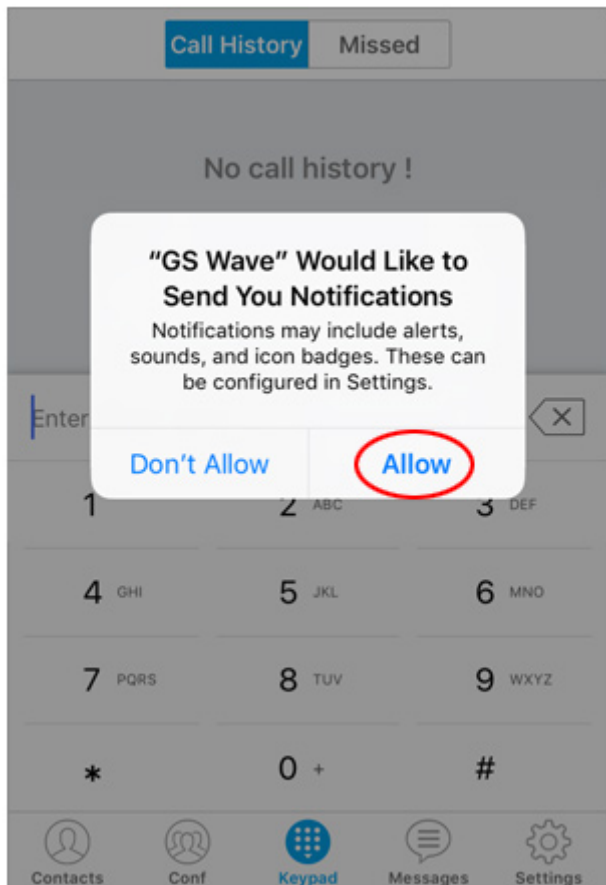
Call History Missed

No call history !

"GS Wave" Would Like to Send You Notifications

Notifications may include alerts, sounds, and icon badges. These can be configured in Settings.

Enter

Don't Allow Allow

1 2 ABC 3 DEF

4 GHI 5 JKL 6 MNO

7 PQRS 8 TUV 9 WXYZ

* 0 + #

Contacts Conf Keypad Messages Settings